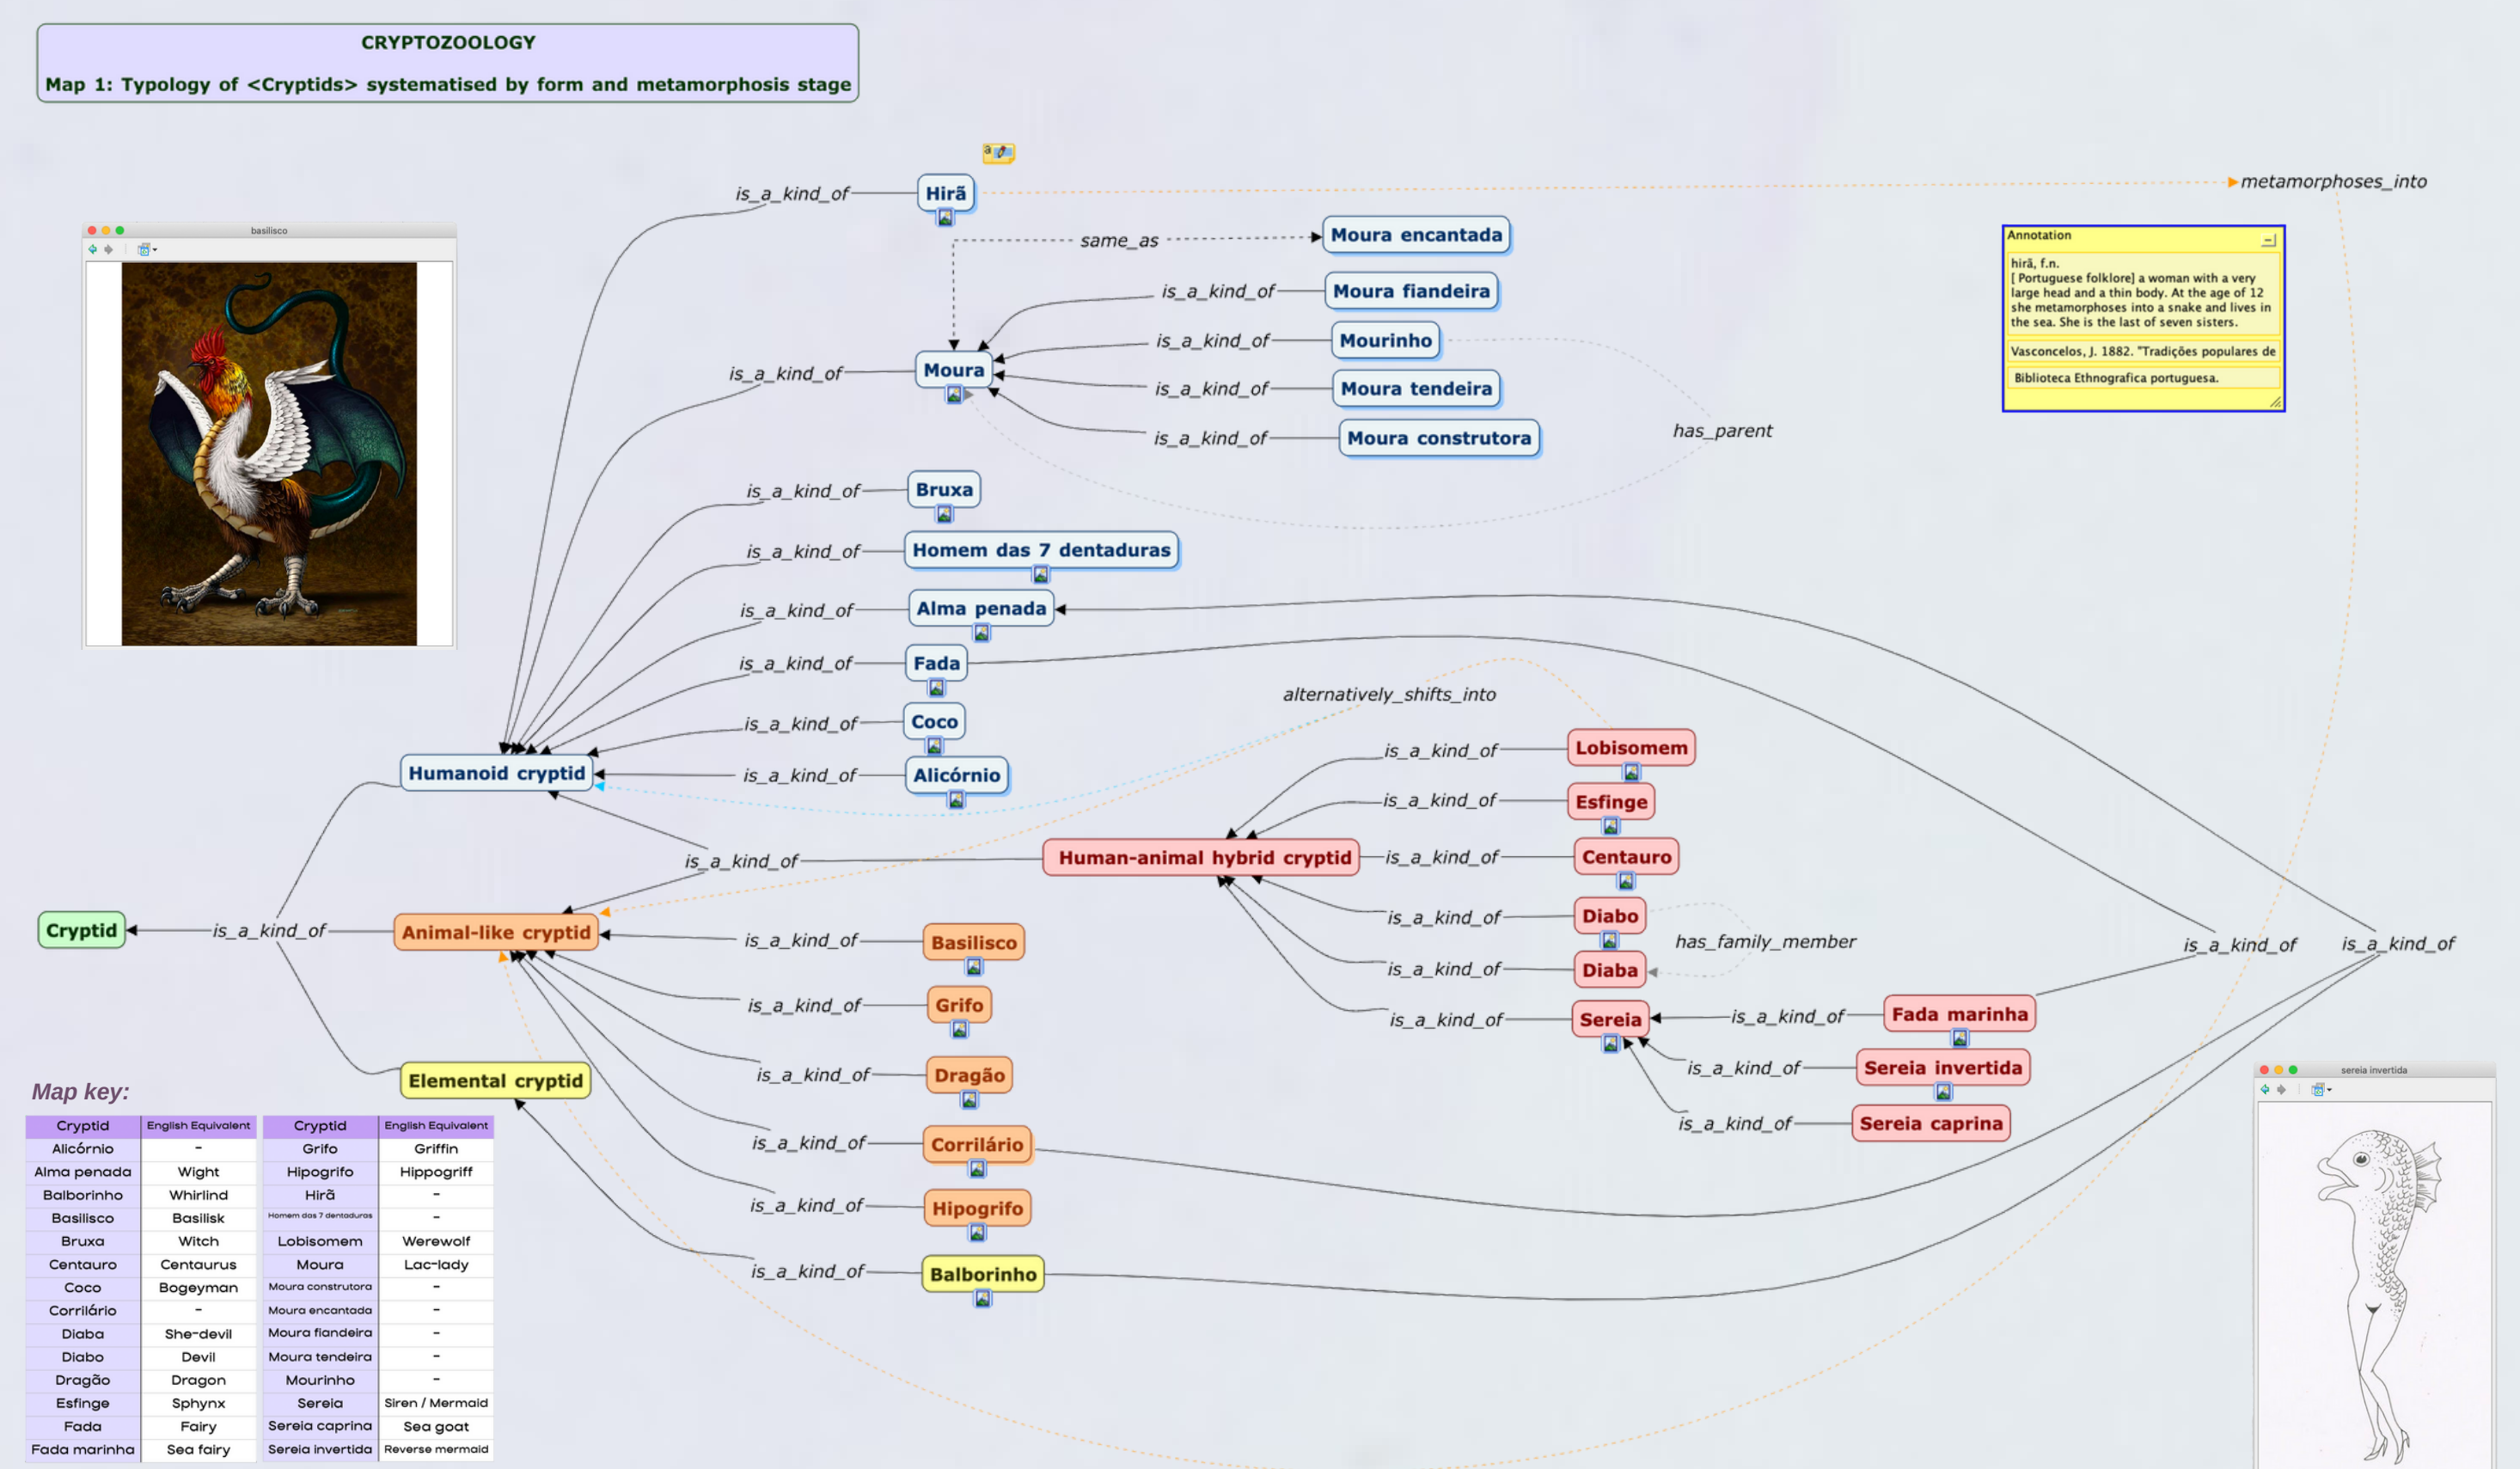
CRYPTOZOOLOGY

Map 1: Typology of <Cryptids> systematised by form and metamorphosis stage

basilisco

is_a_kind_of Hirã

metamorphoses_into

same_as Moura encantada

is_a_kind_of Moura fiandeira

is_a_kind_of Mourinho

is_a_kind_of Moura

is_a_kind_of Moura tendeira

is_a_kind_of Moura construtora

has_parent

Annotation

hirã, f.n.
[ Portuguese folklore] a woman with a very large head and a thin body. At the age of 12 she metamorphoses into a snake and lives in the sea. She is the last of seven sisters.

Vasconcelos, J. 1882. "Tradições populares de

Biblioteca Ethnografica portuguesa.

is_a_kind_of Bruxa

is_a_kind_of Homem das 7 dentaduras

is_a_kind_of Alma penada

is_a_kind_of Fada

alternatively_shifts_into

is_a_kind_of Coco

is_a_kind_of Alicórnio

Humanoid cryptid

is_a_kind_of Lobisomem

is_a_kind_of Esfinge

is_a_kind_of Human-animal hybrid cryptid

is_a_kind_of Centauro

is_a_kind_of Diabo

Cryptid

is_a_kind_of Animal-like cryptid

is_a_kind_of Basilisco

has_family_member

is_a_kind_of Diaba

is_a_kind_of

is_a_kind_of

is_a_kind_of Grifo

is_a_kind_of Sereia

is_a_kind_of Fada marinha

is_a_kind_of Sereia invertida

is_a_kind_of Dragão

is_a_kind_of Sereia caprina

is_a_kind_of Corrilário

Elemental cryptid

is_a_kind_of Hipogrifo

is_a_kind_of Balborinho

sereia invertida

Map key:

| Cryptid | English Equivalent |
|---|---|
| Alicórnio | - |
| Alma penada | Wight |
| Balborinho | Whirlind |
| Basilisco | Basilisk |
| Bruxa | Witch |
| Centauro | Centaurus |
| Coco | Bogeyman |
| Corrilário | - |
| Diaba | She-devil |
| Diabo | Devil |
| Dragão | Dragon |
| Esfinge | Sphynx |
| Fada | Fairy |
| Fada marinha | Sea fairy |

| Cryptid | English Equivalent |
|---|---|
| Grifo | Griffin |
| Hipogrifo | Hippogriff |
| Hirã | - |
| Homem das 7 dentaduras | - |
| Lobisomem | Werewolf |
| Moura | Lac-lady |
| Moura construtora | - |
| Moura encantada | - |
| Moura fiandeira | - |
| Moura tendeira | - |
| Mourinho | - |
| Sereia | Siren / Mermaid |
| Sereia caprina | Sea goat |
| Sereia invertida | Reverse mermaid |